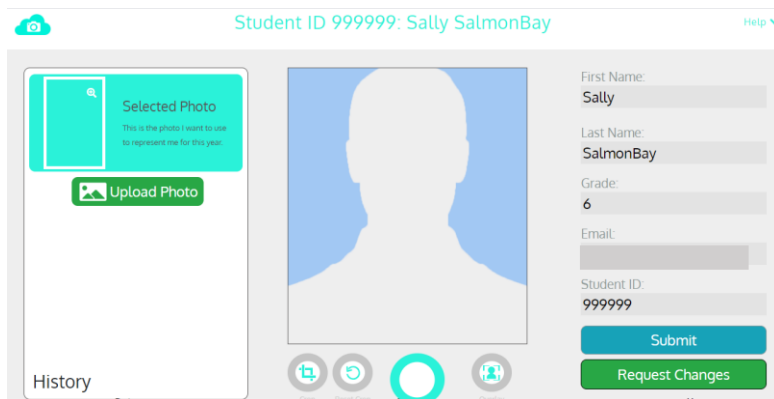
Student ID 999999: Sally SalmonBay

Help

Selected Photo

This is the photo I want to use to represent me for this year.

Upload Photo

History

First Name:
Sally

Last Name:
SalmonBay

Grade:
6

Email:

Student ID:
999999

Submit

Request Changes